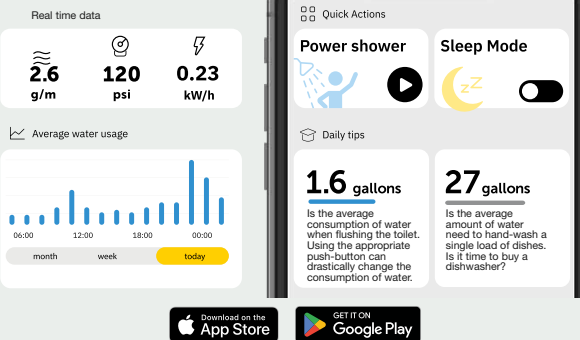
Real time data

2.6
g/m

120
psi

0.23
kW/h

Average water usage

06:00
12:00
18:00
00:00

month
week
today

Quick Actions

Power shower

Sleep Mode

ZZ

Daily tips

1.6 gallons

Is the average consumption of water when flushing the toilet. Using the appropriate push-button can drastically change the consumption of water.

27 gallons

Is the average amount of water need to hand-wash a single load of dishes. Is it time to buy a dishwasher?

Download on the
App Store

GET IT ON
Google Play